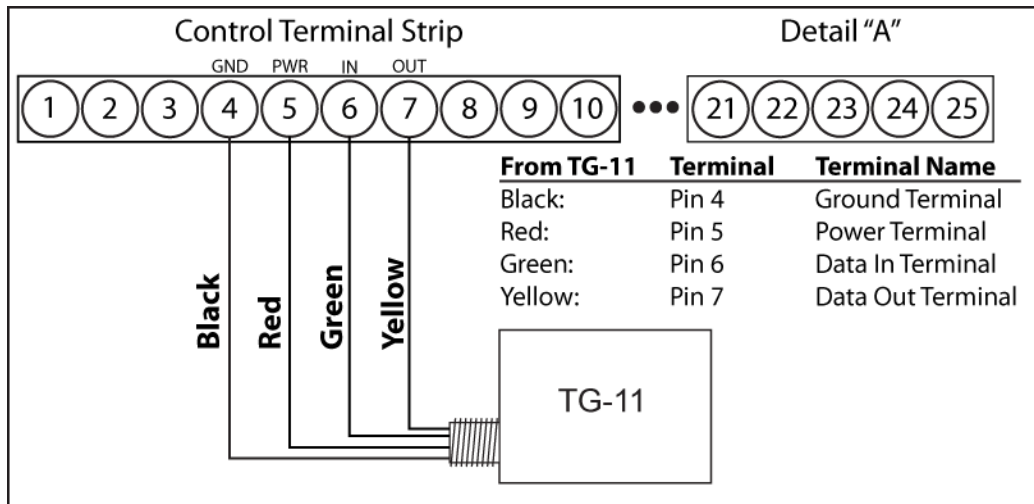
Control Terminal Strip

Detail "A"

GND PWR IN OUT

1 2 3 4 5 6 7 8 9 10 ••• 21 22 23 24 25

| From TG-11 | Terminal | Terminal Name |
|---|---|---|
| Black: | Pin 4 | Ground Terminal |
| Red: | Pin 5 | Power Terminal |
| Green: | Pin 6 | Data In Terminal |
| Yellow: | Pin 7 | Data Out Terminal |

Black
Red
Green
Yellow

TG-11